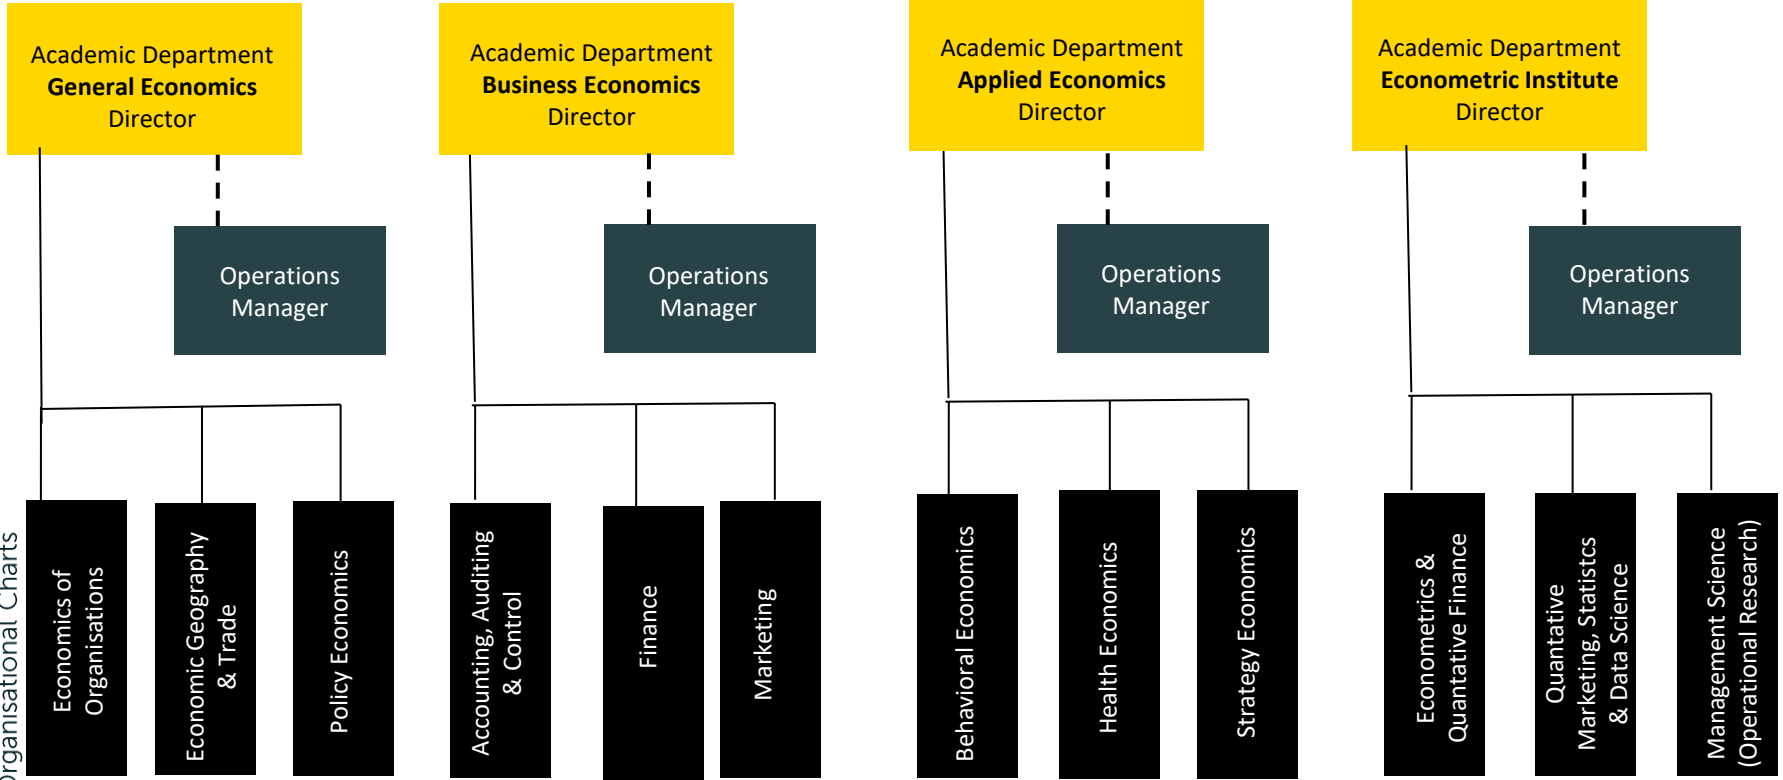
Academic Department
General Economics
Director

Operations Manager

Economics of Organisations

Economic Geography & Trade

Policy Economics

Academic Department
Business Economics
Director

Operations Manager

Accounting, Auditing & Control

Finance

Marketing

Academic Department
Applied Economics
Director

Operations Manager

Behavioral Economics

Health Economics

Strategy Economics

Academic Department
Econometric Institute
Director

Operations Manager

Econometrics & Quantative Finance

Quantative Marketing, Statistcs & Data Science

Management Science (Operational Research)

Organisational Charts